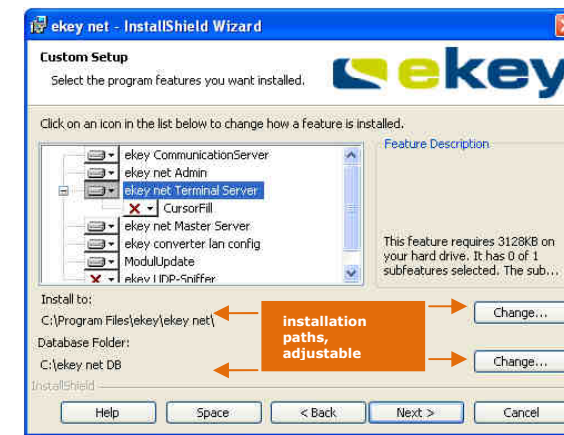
ekey net - InstallShield Wizard

Custom Setup

Select the program features you want installed.

ekey

Click on an icon in the list below to change how a feature is installed.

ekey CommunicationServer
ekey net Admin
ekey net Terminal Server
CursorFill
ekey net Master Server
ekey converter lan config
ModulUpdate
ekey UDP-Sniffer

Feature Description

This feature requires 3128KB on your hard drive. It has 0 of 1 subfeatures selected. The sub...

Install to:

C:\Program Files\ekey\ekey net\

Database Folder:

C:\ekey net DB

installation paths, adjustable

Change...

Change...

InstallShield

Help

Space

< Back

Next >

Cancel